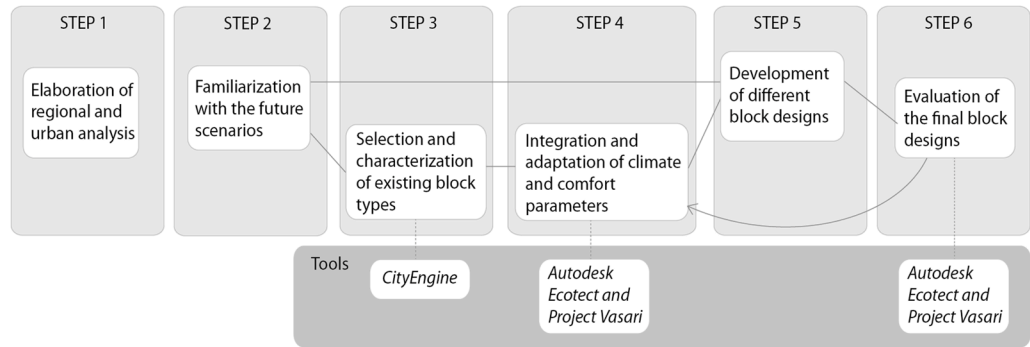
STEP 1

Elaboration of regional and urban analysis

STEP 2

Familiarization with the future scenarios

STEP 3

Selection and characterization of existing block types

STEP 4

Integration and adaptation of climate and comfort parameters

STEP 5

Development of different block designs

STEP 6

Evaluation of the final block designs

Tools

CityEngine

Autodesk Ecotect and Project Vasari

Autodesk Ecotect and Project Vasari